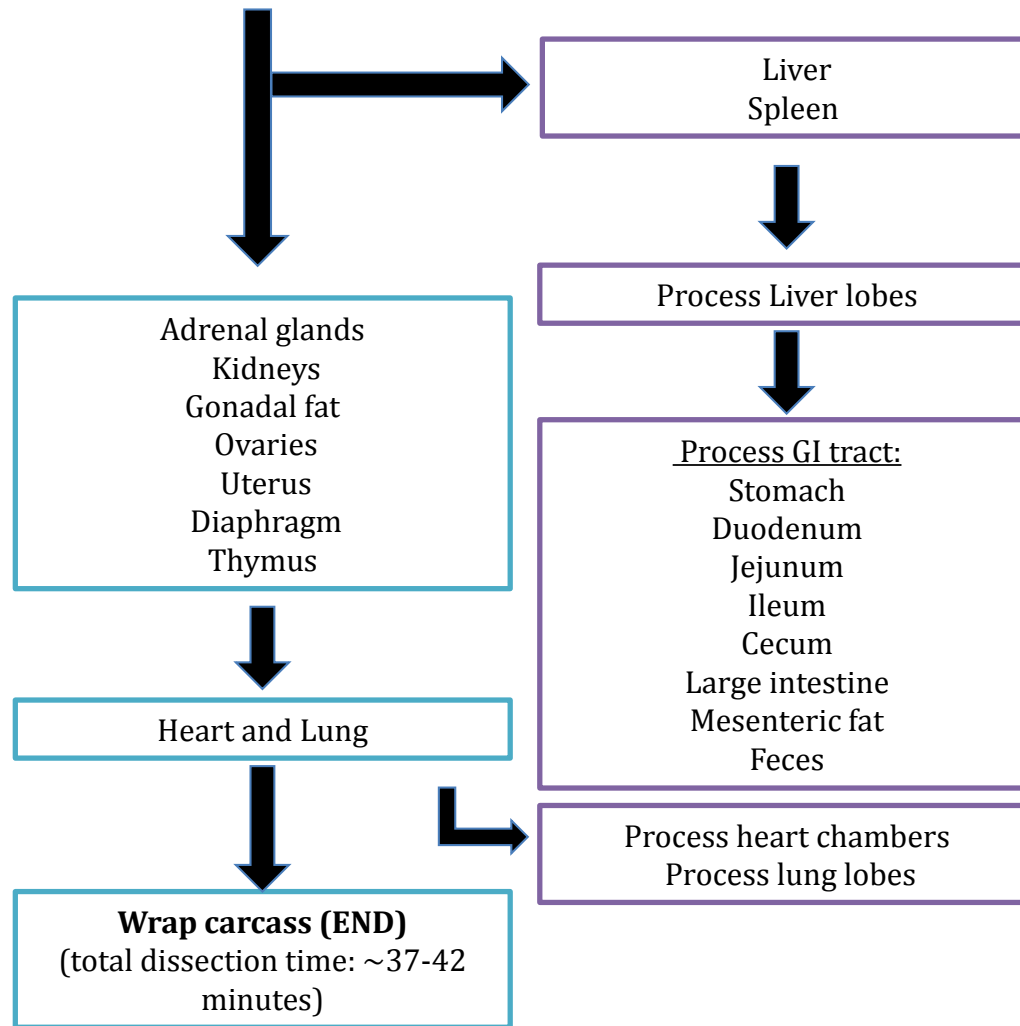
Liver
Spleen

Process Liver lobes

Process GI tract:
Stomach
Duodenum
Jejunum
Ileum
Cecum
Large intestine
Mesenteric fat
Feces

Adrenal glands
Kidneys
Gonadal fat
Ovaries
Uterus
Diaphragm
Thymus

Heart and Lung

Process heart chambers
Process lung lobes

**Wrap carcass (END)**
(total dissection time: ~37-42 minutes)